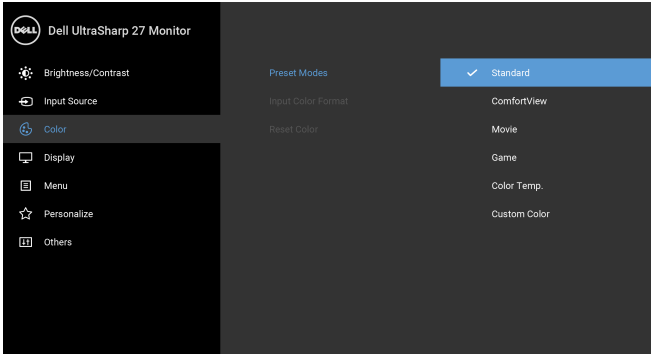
DELL Dell UltraSharp 27 Monitor

Brightness/Contrast
Input Source
Color
Display
Menu
Personalize
Others

Preset Modes
Input Color Format
Reset Color

✓ Standard
ComfortView
Movie
Game
Color Temp.
Custom Color